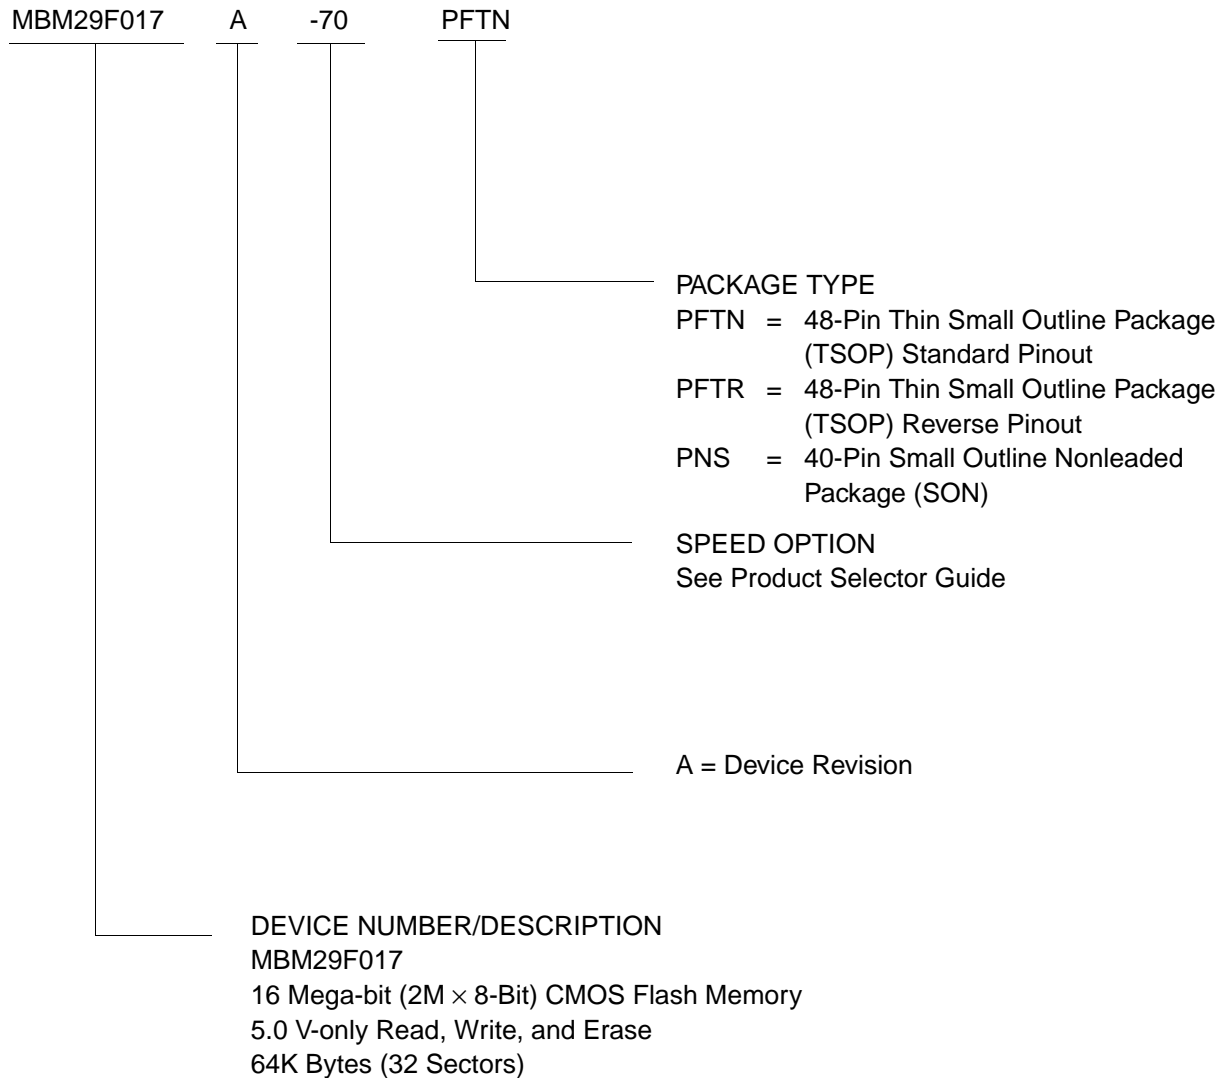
MBM29F017 A -70 PFTN

PACKAGE TYPE
PFTN = 48-Pin Thin Small Outline Package (TSOP) Standard Pinout
PFTR = 48-Pin Thin Small Outline Package (TSOP) Reverse Pinout
PNS = 40-Pin Small Outline Nonleaded Package (SON)

SPEED OPTION
See Product Selector Guide

A = Device Revision

DEVICE NUMBER/DESCRIPTION
MBM29F017
16 Mega-bit (2M $\times$ 8-Bit) CMOS Flash Memory
5.0 V-only Read, Write, and Erase
64K Bytes (32 Sectors)